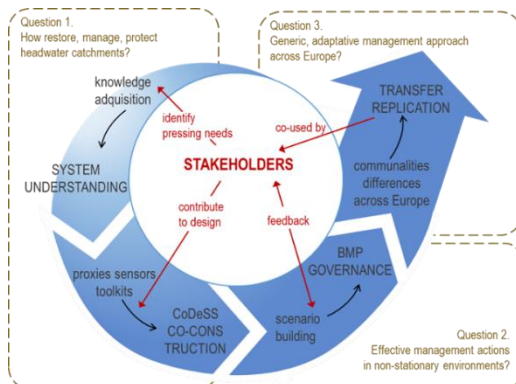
Question 1.
How restore, manage, protect headwater catchments?

Question 3.
Generic, adaptative management approach across Europe?

knowledge adquisition

identify pressing needs

co-used by

TRANSFER REPLICATION

STAKEHOLDERS

SYSTEM UNDERSTANDING

communalities differences across Europe

contribute to design

feedback

BMP GOVERNANCE

proxies sensors toolkits

CoDeSS CO-CONS TRUCTION

scenario building

Question 2.
Effective management actions in non-stationary environments?